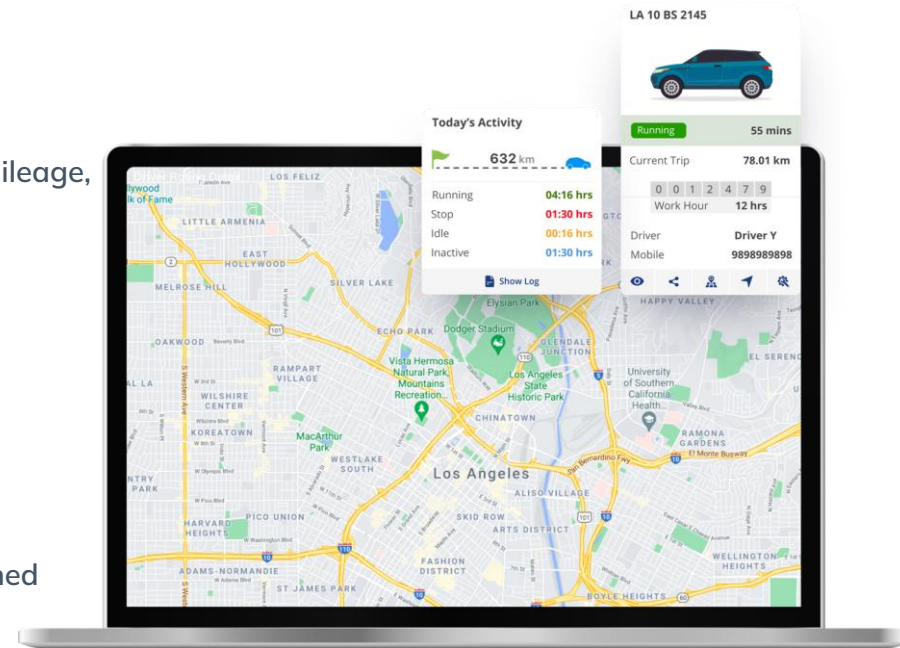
ileage,

hed

LA 10 BS 2145

Running 55 mins

Current Trip 78.01 km

0 0 1 2 4 7 9

Work Hour 12 hrs

Driver Driver Y

Mobile 9898989898

Today's Activity

632 km

Running 04:16 hrs

Stop 01:30 hrs

Idle 00:16 hrs

Inactive 01:30 hrs

Show Log

llywood
lk of Fame
LOS FELIZ
LITTLE ARMENIA
EAST HOLLYWOOD
SILVER LAKE
MELROSE HILL
Elysian Park
HAPPY VALLEY
ECHO PARK
Dodger Stadium
OAKWOOD
GLENDALE JUNCTION
EL SERENO
Vista Hermosa Natural Park
Mountains Recreation...
RAMPART VILLAGE
Los Angeles State Historic Park
University of Southern California Health...
WILSHIRE CENTER
CHINATOWN
KOREATOWN
MacArthur Park
RAMONA GARDENS
WESTLAKE SOUTH
Los Angeles
El Monte Busway
NTRY PARK
ALISO VILLAGE
PICO UNION
SKID ROW
HARVARD HEIGHTS
ARTS DISTRICT
FASHION DISTRICT
WELLINGTON HEIGHTS
ADAMS-NORMANDIE
ST JAMES PARK
BOYLE HEIGHTS